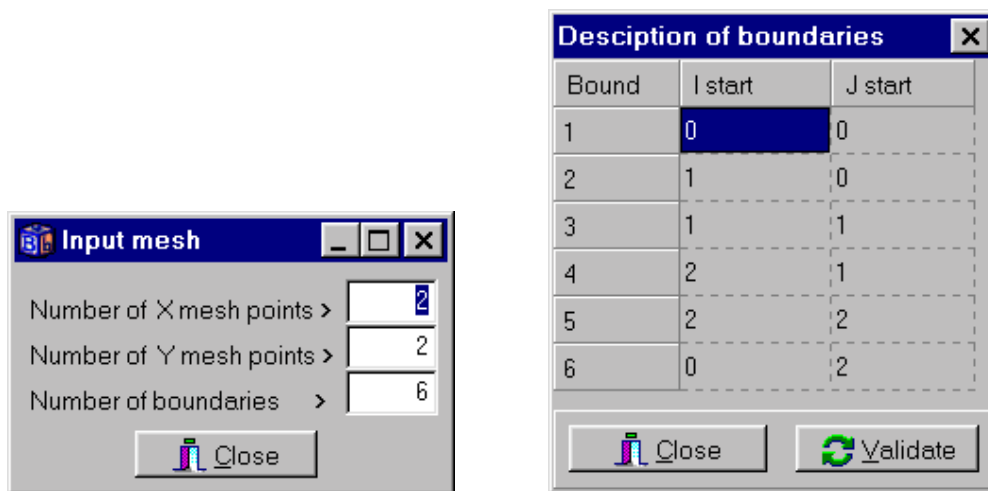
Input mesh

Number of X mesh points > 2
Number of Y mesh points > 2
Number of boundaries > 6

Close

Desciption of boundaries

| Bound | I start | J start |
|---|---|---|
| 1 | 0 | 0 |
| 2 | 1 | 0 |
| 3 | 1 | 1 |
| 4 | 2 | 1 |
| 5 | 2 | 2 |
| 6 | 0 | 2 |

Close
Validate